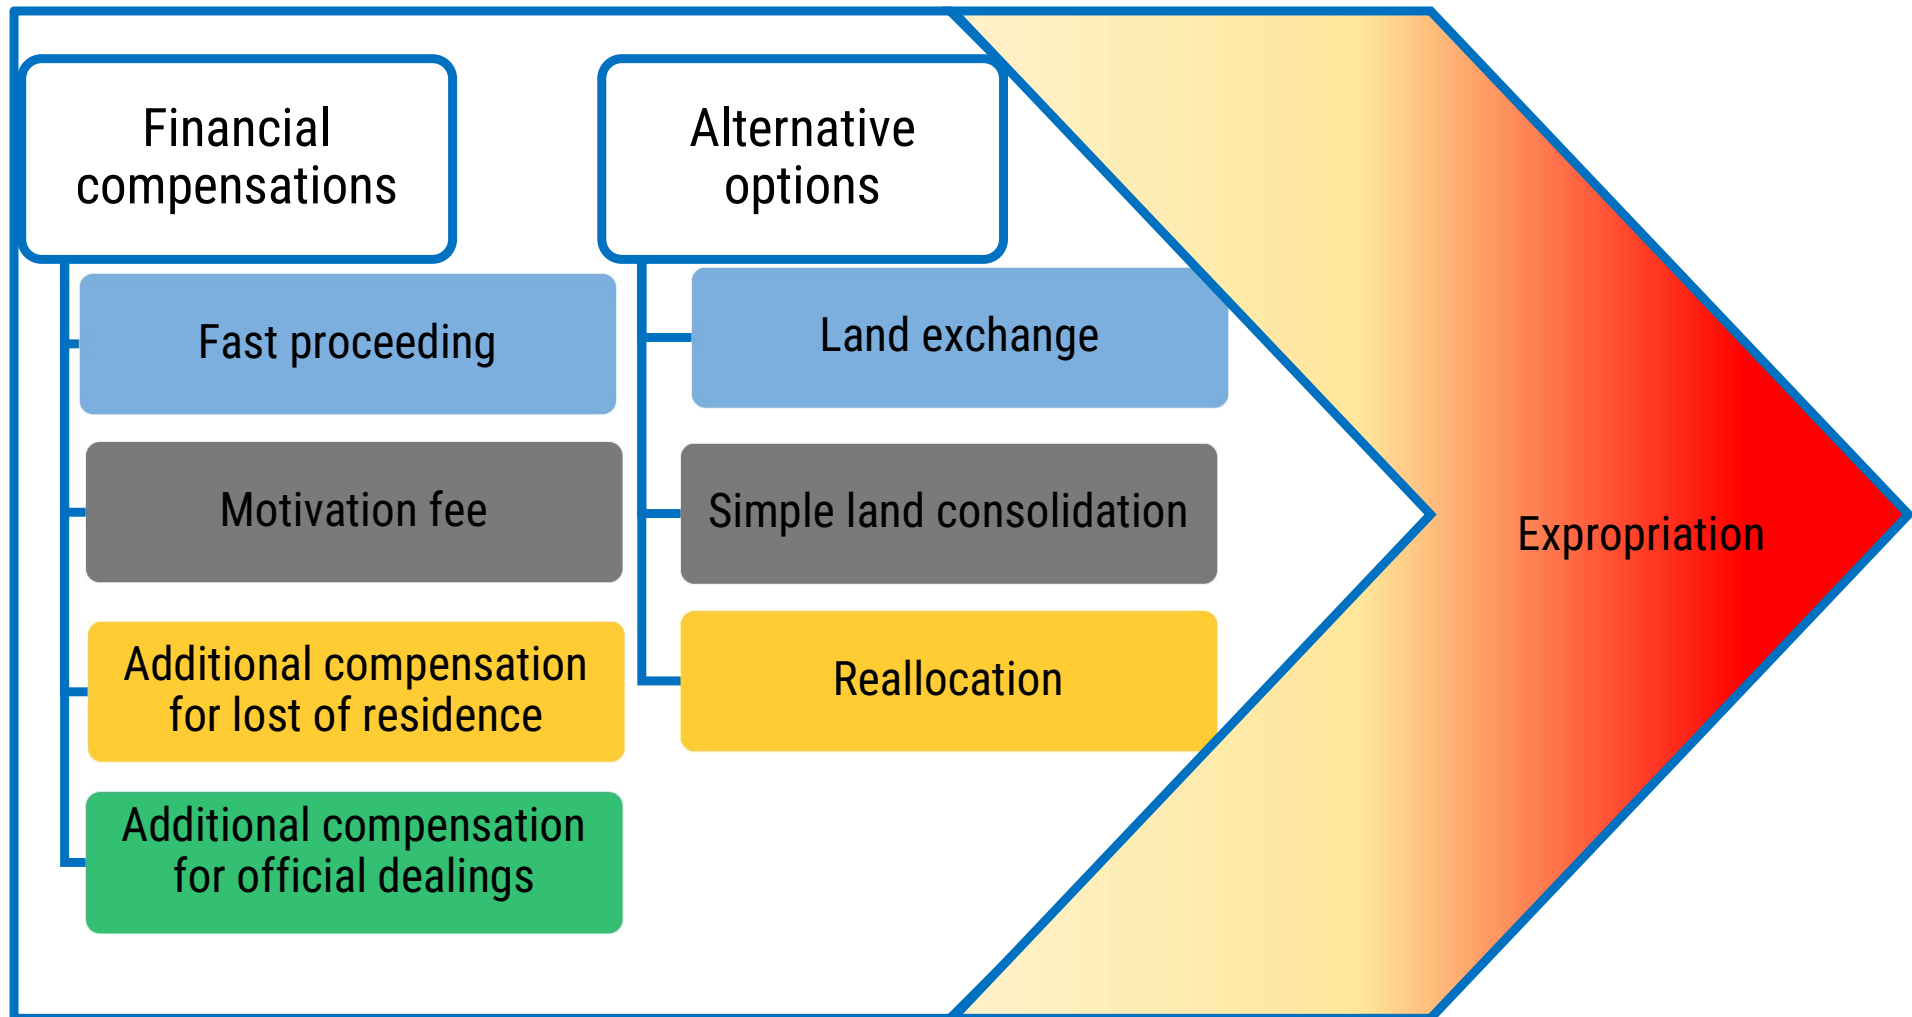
Financial compensations

Fast proceeding

Motivation fee

Additional compensation for lost of residence

Additional compensation for official dealings

Alternative options

Land exchange

Simple land consolidation

Reallocation

Expropriation